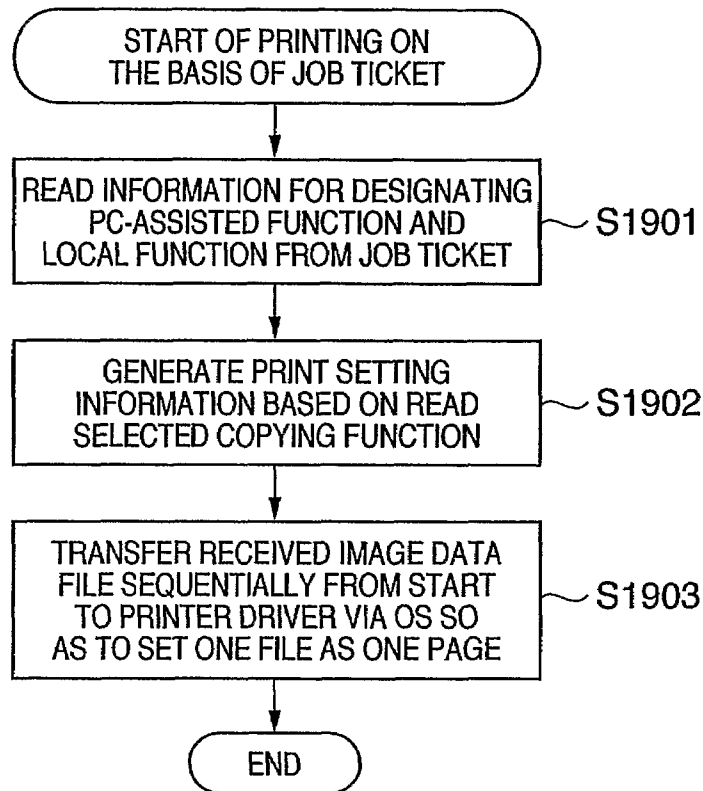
START OF PRINTING ON THE BASIS OF JOB TICKET

READ INFORMATION FOR DESIGNATING PC-ASSISTED FUNCTION AND LOCAL FUNCTION FROM JOB TICKET

S1901

GENERATE PRINT SETTING INFORMATION BASED ON READ SELECTED COPYING FUNCTION

S1902

TRANSFER RECEIVED IMAGE DATA FILE SEQUENTIALLY FROM START TO PRINTER DRIVER VIA OS SO AS TO SET ONE FILE AS ONE PAGE

S1903

END